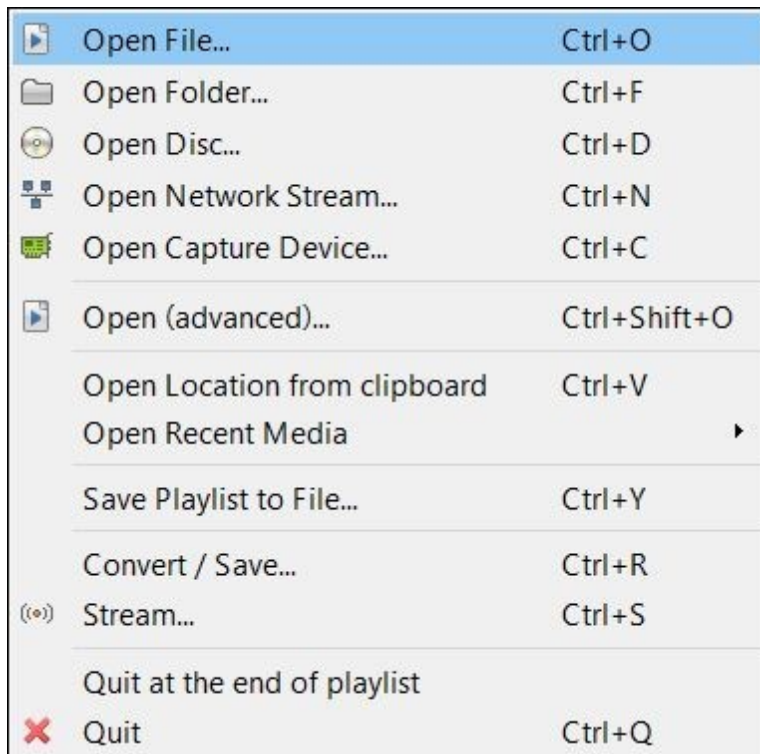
Open File... Ctrl+O
Open Folder... Ctrl+F
Open Disc... Ctrl+D
Open Network Stream... Ctrl+N
Open Capture Device... Ctrl+C

Open (advanced)... Ctrl+Shift+O

Open Location from clipboard Ctrl+V
Open Recent Media

Save Playlist to File... Ctrl+Y

Convert / Save... Ctrl+R
Stream... Ctrl+S

Quit at the end of playlist
Quit Ctrl+Q